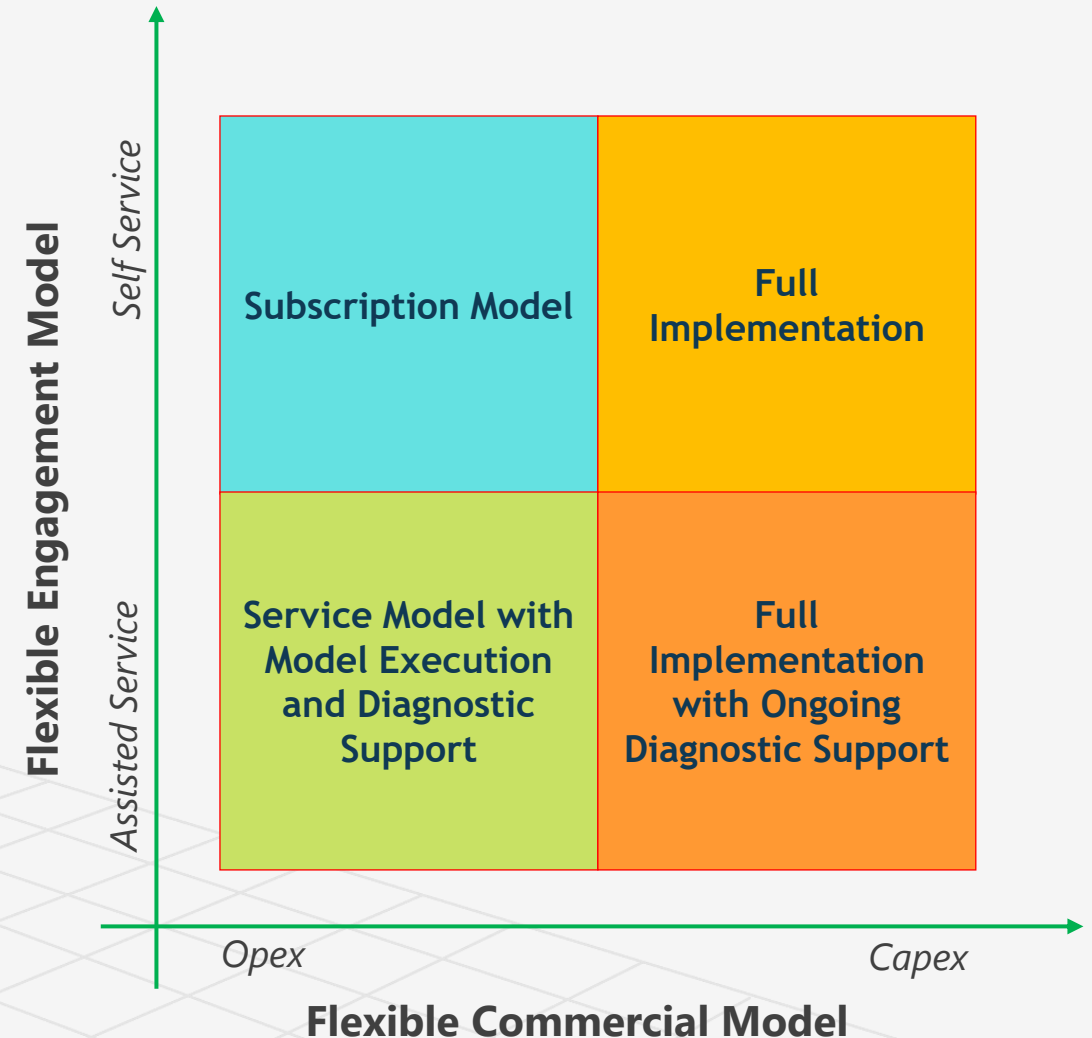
Flexible Engagement Model

Self Service

Assisted Service

Subscription Model

Full Implementation

Service Model with Model Execution and Diagnostic Support

Full Implementation with Ongoing Diagnostic Support

Opex

Capex

Flexible Commercial Model